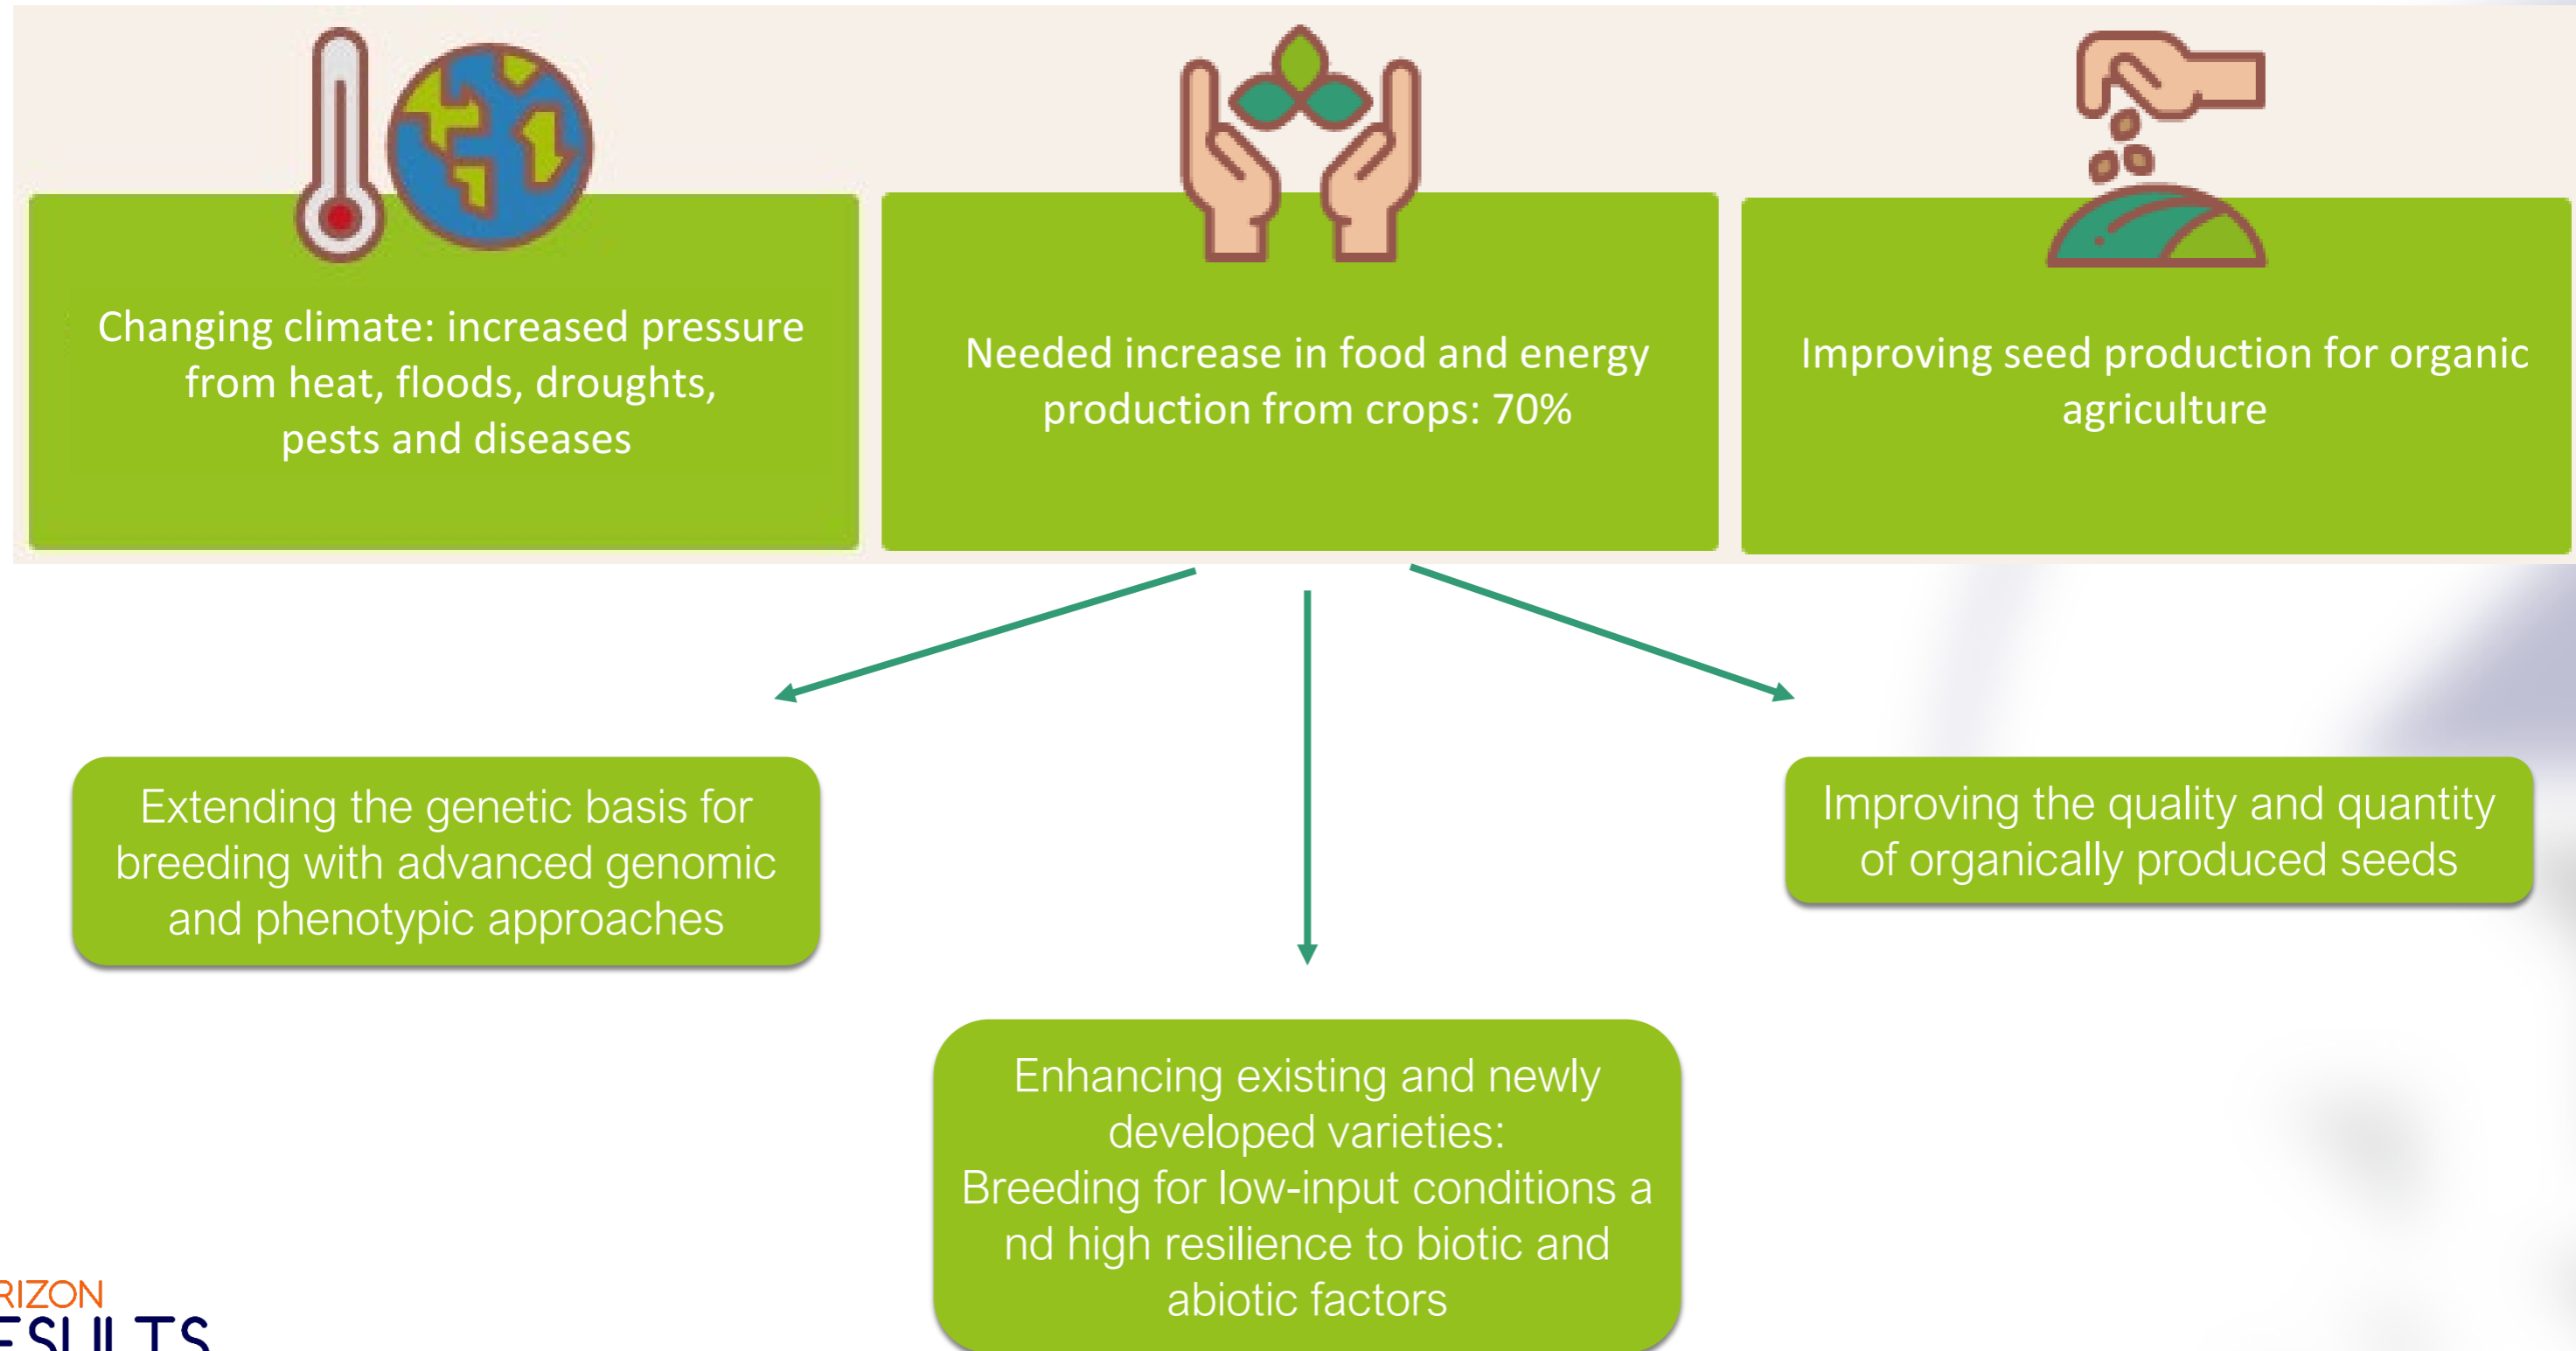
Changing climate: increased pressure from heat, floods, droughts, pests and diseases

Needed increase in food and energy production from crops: 70%

Improving seed production for organic agriculture

Extending the genetic basis for breeding with advanced genomic and phenotypic approaches

Improving the quality and quantity of organically produced seeds

Enhancing existing and newly developed varieties:
Breeding for low-input conditions a nd high resilience to biotic and abiotic factors

RIZON
ESULTS